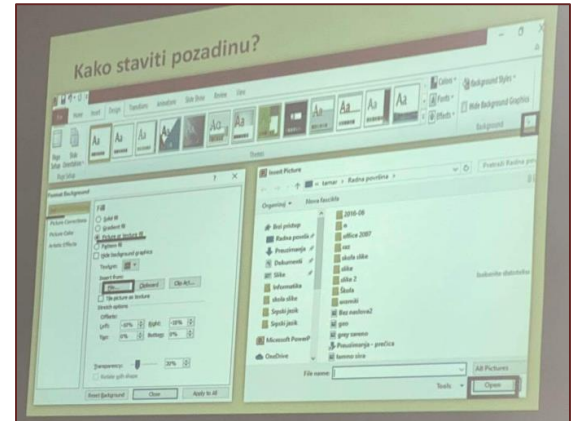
Kako staviti pozadinu?

File Home Insert Design Transitions Animations Slide Show Review View

Colors
Fonts
Effects
Background Styles
Hide Background Graphics
Background

Themes

Page Setup Slide Orientation
Page Setup

Format Background

Fill
Picture Corrections
Picture Color
Artistic Effects

Fill
Solid fill
Gradient fill
Picture or texture fill
Pattern fill
Hide background graphics
Texture:
Insert from:
File...
Clipboard
Clip Art...
Tile picture as texture
Stretch options
Offsets:
Left: 0% Right: 0%
Top: 0% Bottom: 0%
Transparency: 0%
Rotate with shape

Reset Background Close Apply to All

Insert Picture

tamar › Radna površina ›

Pretraži Radna površina

Organize ▾ New folder

Brzi pristup
Radna površina
Preuzimanja
Dokumenti
Slike
Informatika
skola slike
Srpski jezik
Srpski jezik
Microsoft PowerPoint
OneDrive

2016-08
m
office 2007
oaz
skola slike
slike
slike 2
Škola
zvonski
Bez naslova2
goo
grey tavano
Preuzimanja - prečica
tavano sivo

File name:
All Pictures
Tools
Open